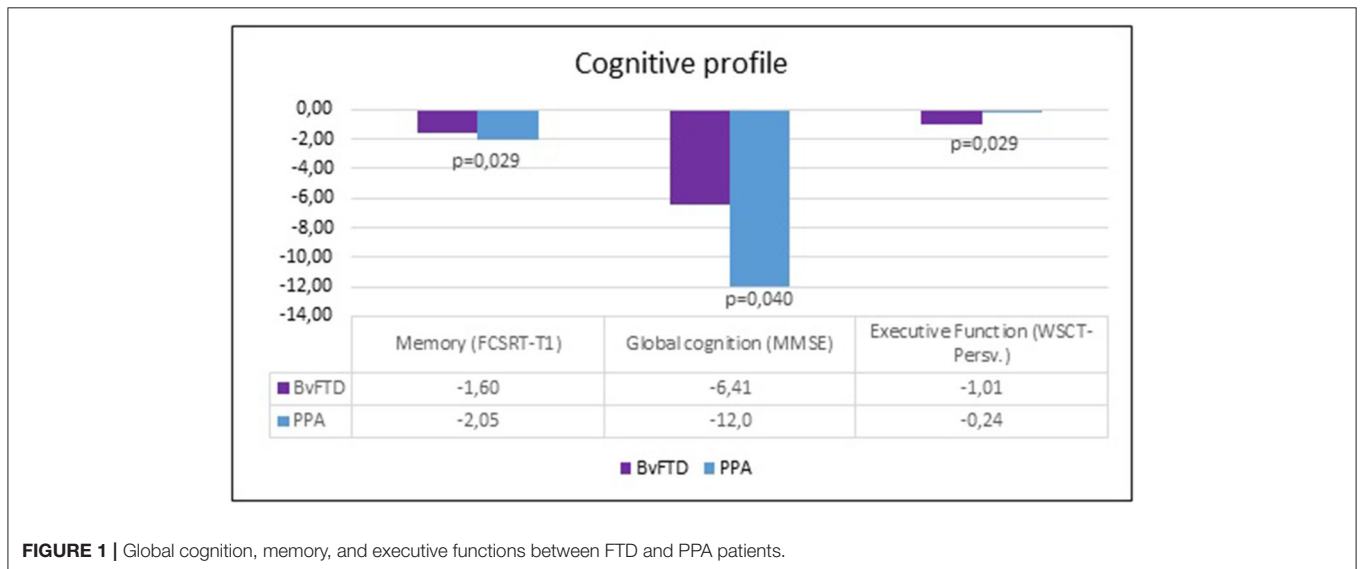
Cognitive profile

0,00
-2,00
-4,00
-6,00
-8,00
-10,00
-12,00
-14,00

p=0,029
p=0,040
p=0,029

| | Memory (FCSRT-T1) | Global cognition (MMSE) | Executive Function (WSCT-Persv.) |
|---|---|---|---|
| BvFTD | -1,60 | -6,41 | -1,01 |
| PPA | -2,05 | -12,0 | -0,24 |

BvFTD PPA

FIGURE 1 | Global cognition, memory, and executive functions between FTD and PPA patients.